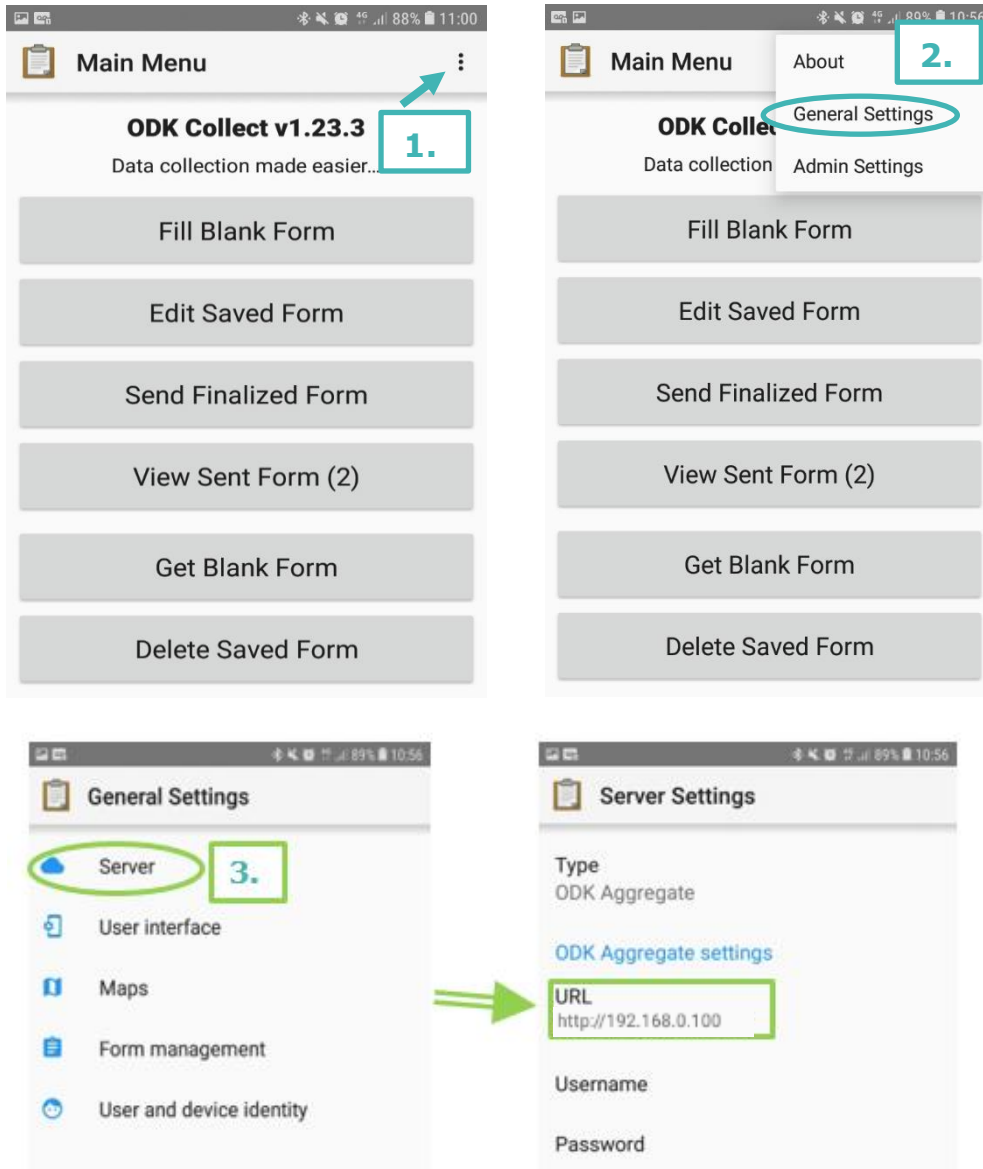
88% 11:00

Main Menu

ODK Collect v1.23.3

Data collection made easier...

1.

Fill Blank Form

Edit Saved Form

Send Finalized Form

View Sent Form (2)

Get Blank Form

Delete Saved Form

89% 10:5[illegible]

Main Menu

About

2.

General Settings

Admin Settings

ODK Collec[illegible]

Data collection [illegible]

Fill Blank Form

Edit Saved Form

Send Finalized Form

View Sent Form (2)

Get Blank Form

Delete Saved Form

89% 10:56

General Settings

Server

3.

User interface

Maps

Form management

User and device identity

89% 10:56

Server Settings

Type

ODK Aggregate

ODK Aggregate settings

URL

http://192.168.0.100

Username

Password